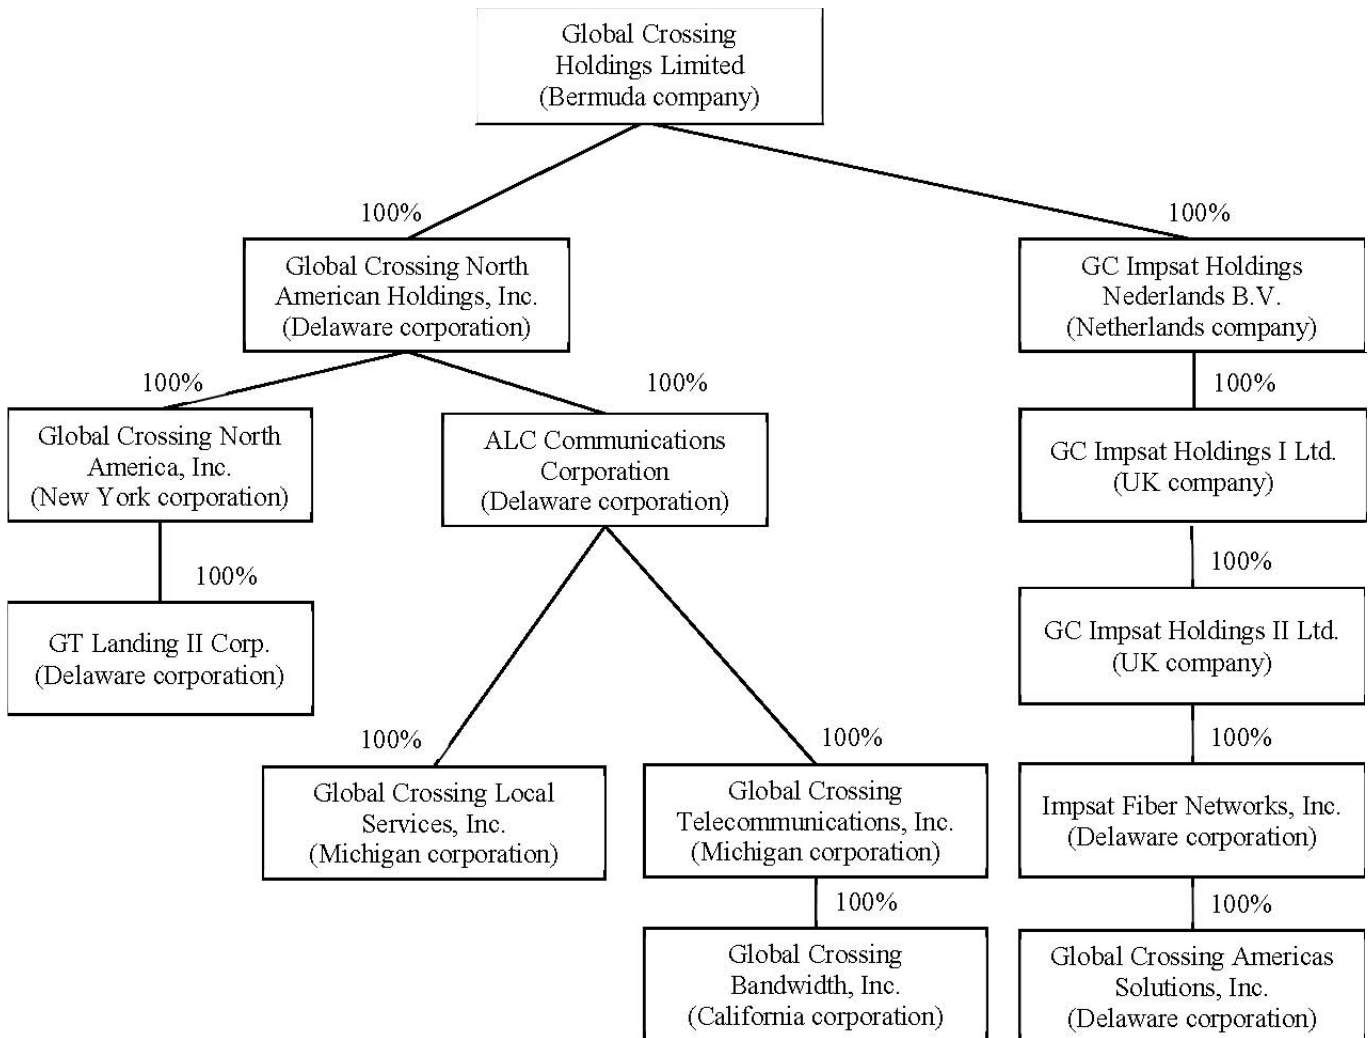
Global Crossing Holdings Limited (Bermuda company)

100%

Global Crossing North American Holdings, Inc. (Delaware corporation)

100%

GC Impsat Holdings Nederlands B.V. (Netherlands company)

100%

Global Crossing North America, Inc. (New York corporation)

100%

ALC Communications Corporation (Delaware corporation)

100%

GC Impsat Holdings I Ltd. (UK company)

100%

GT Landing II Corp. (Delaware corporation)

100%

GC Impsat Holdings II Ltd. (UK company)

100%

Global Crossing Local Services, Inc. (Michigan corporation)

100%

Global Crossing Telecommunications, Inc. (Michigan corporation)

100%

Impsat Fiber Networks, Inc. (Delaware corporation)

100%

Global Crossing Bandwidth, Inc. (California corporation)

100%

Global Crossing Americas Solutions, Inc. (Delaware corporation)